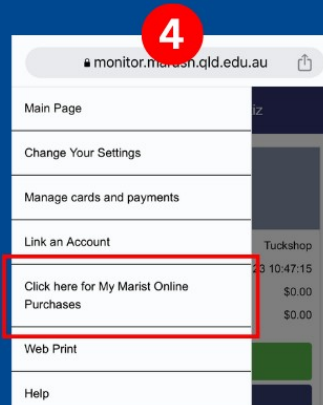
4

monitor.marist.qld.edu.au

Main Page

Change Your Settings

Manage cards and payments

Link an Account

Click here for My Marist Online Purchases

Web Print

Help

iz

Tuckshop

23 10:47:15

$0.00

$0.00